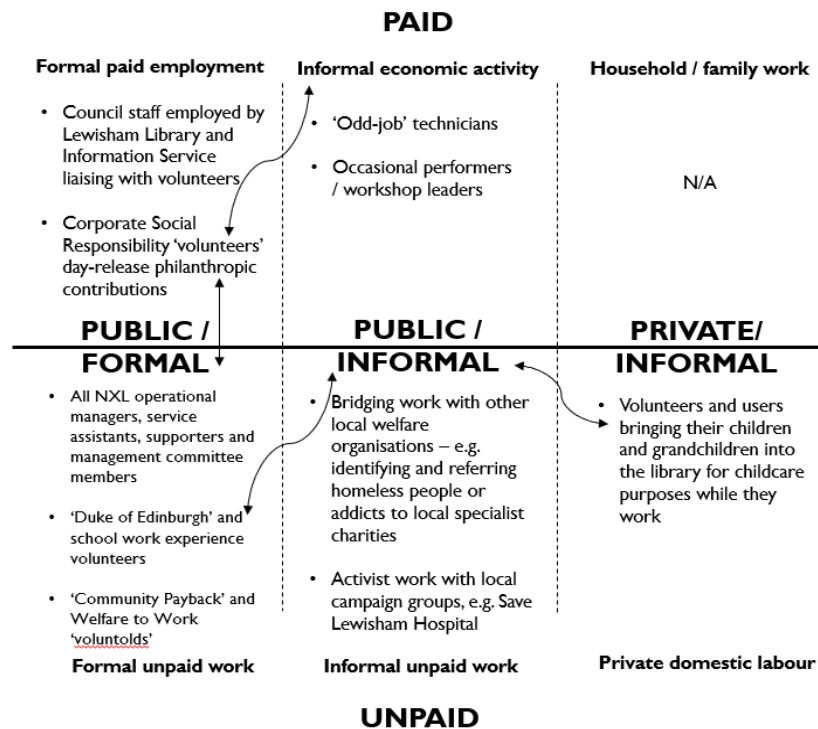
PAID

Formal paid employment

- Council staff employed by Lewisham Library and Information Service liaising with volunteers
- Corporate Social Responsibility 'volunteers' day-release philanthropic contributions

Informal economic activity

- 'Odd-job' technicians
- Occasional performers / workshop leaders

Household / family work

N/A

PUBLIC / FORMAL

PUBLIC / INFORMAL

PRIVATE/ INFORMAL

- All NXL operational managers, service assistants, supporters and management committee members
- 'Duke of Edinburgh' and school work experience volunteers
- 'Community Payback' and Welfare to Work 'voluntolds'

- Bridging work with other local welfare organisations – e.g. identifying and referring homeless people or addicts to local specialist charities
- Activist work with local campaign groups, e.g. Save Lewisham Hospital

- Volunteers and users bringing their children and grandchildren into the library for childcare purposes while they work

Formal unpaid work

Informal unpaid work

Private domestic labour

UNPAID